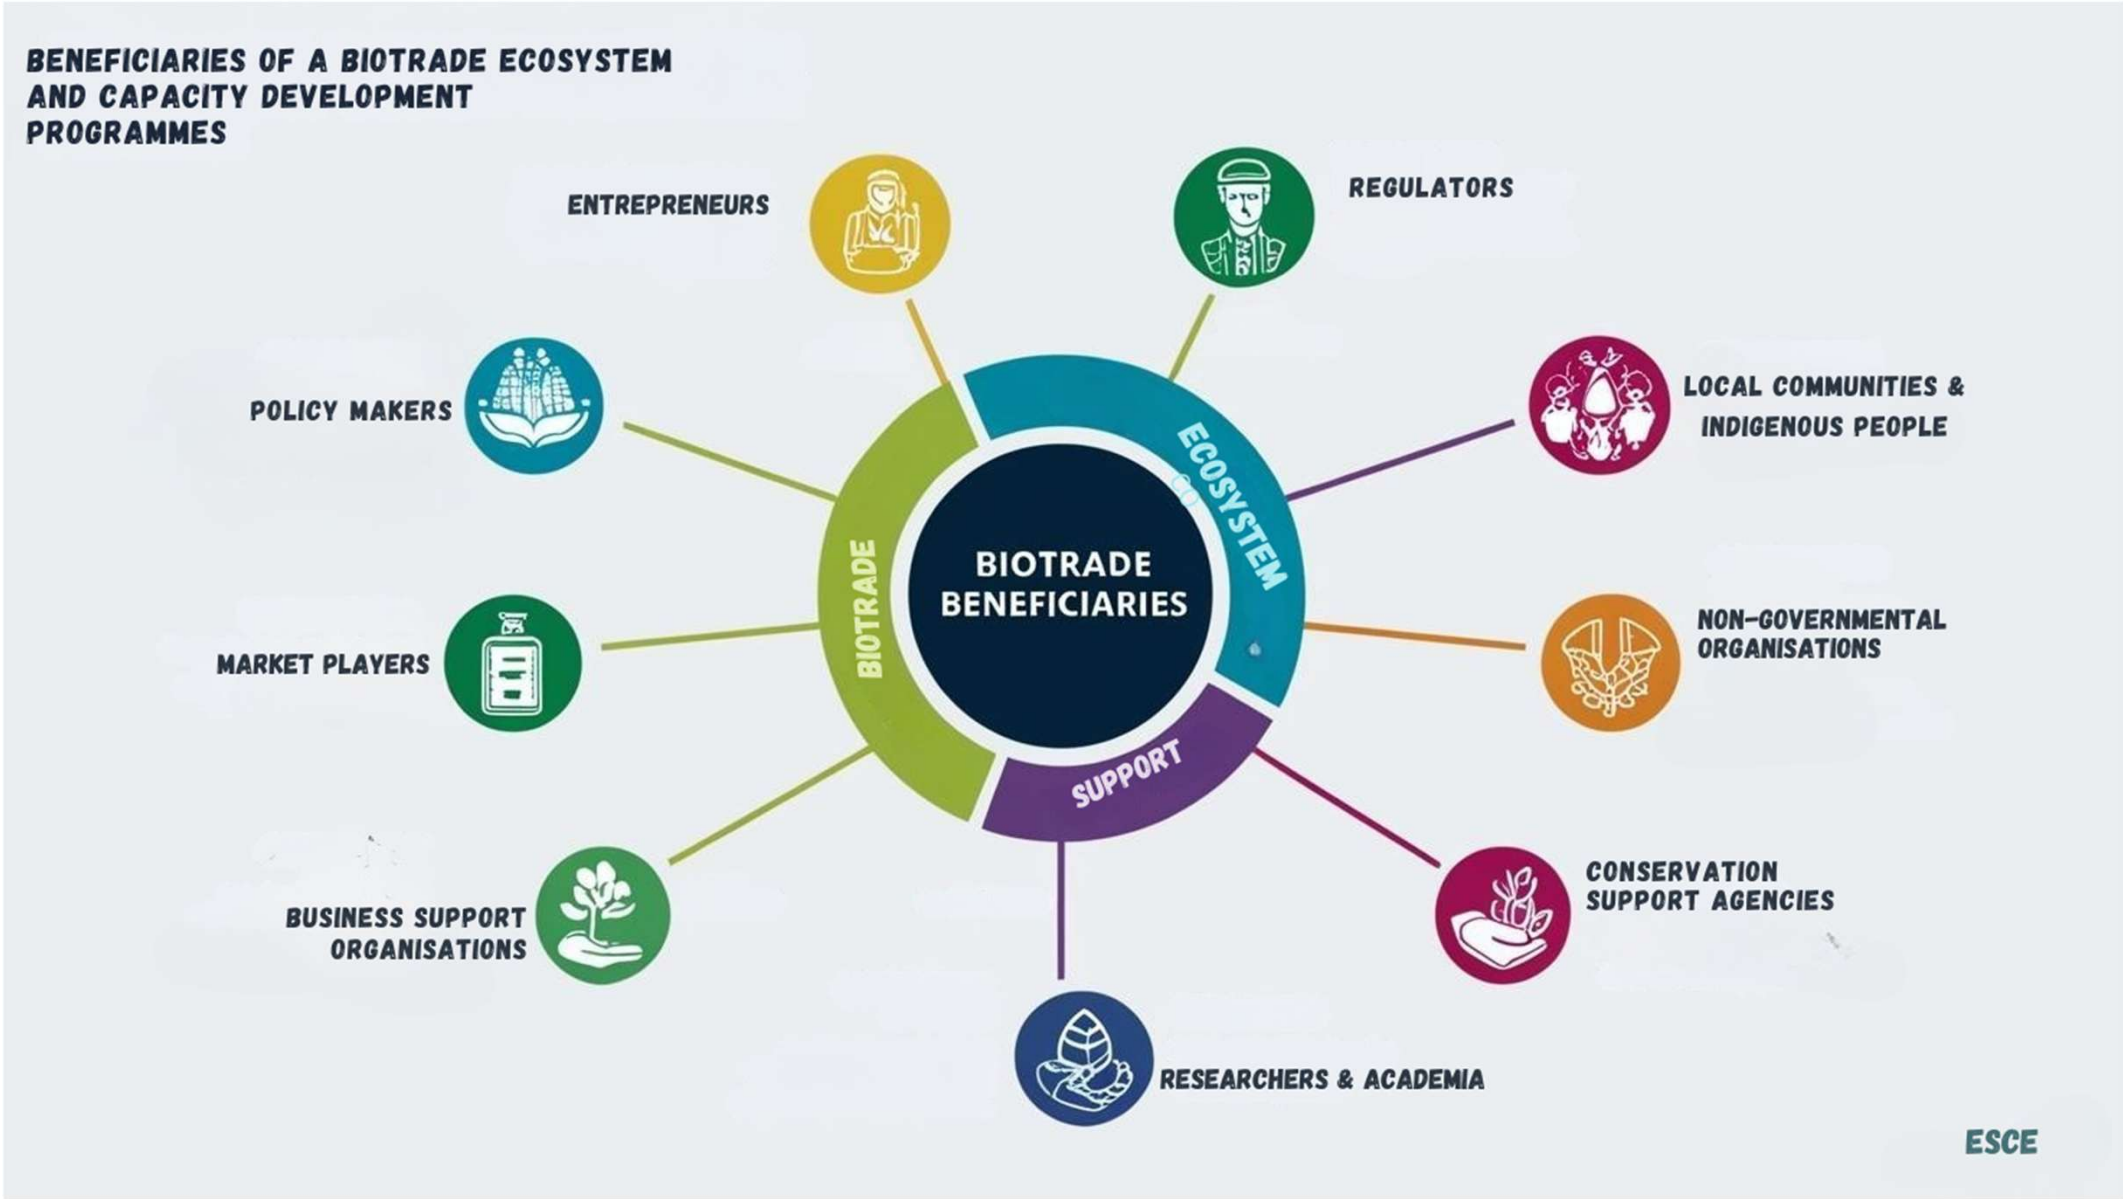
BENEFICIARIES OF A BIOTRADE ECOSYSTEM AND CAPACITY DEVELOPMENT PROGRAMMES

ENTREPRENEURS

REGULATORS

POLICY MAKERS

LOCAL COMMUNITIES & INDIGENOUS PEOPLE

ECOSYSTEM

BIOTRADE

BIOTRADE BENEFICIARIES

MARKET PLAYERS

NON-GOVERNMENTAL ORGANISATIONS

SUPPORT

BUSINESS SUPPORT ORGANISATIONS

CONSERVATION SUPPORT AGENCIES

RESEARCHERS & ACADEMIA

ESCE